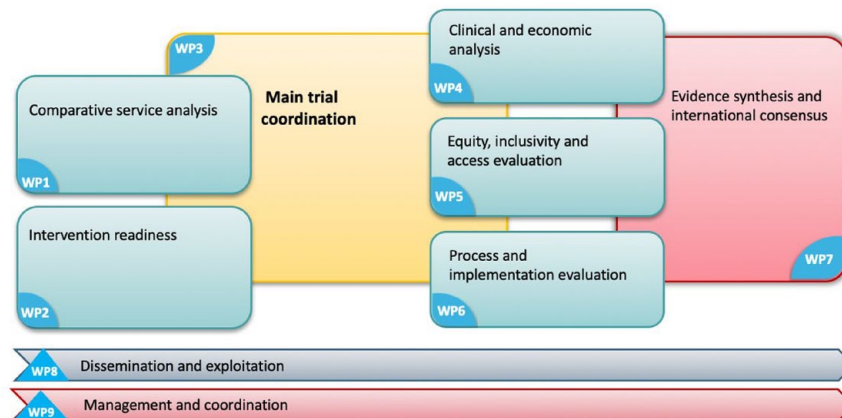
WP3

Main trial coordination

Comparative service analysis

WP1

Intervention readiness

WP2

Clinical and economic analysis

WP4

Equity, inclusivity and access evaluation

WP5

Process and implementation evaluation

WP6

Evidence synthesis and international consensus

WP7

WP8 Dissemination and exploitation

WP9 Management and coordination